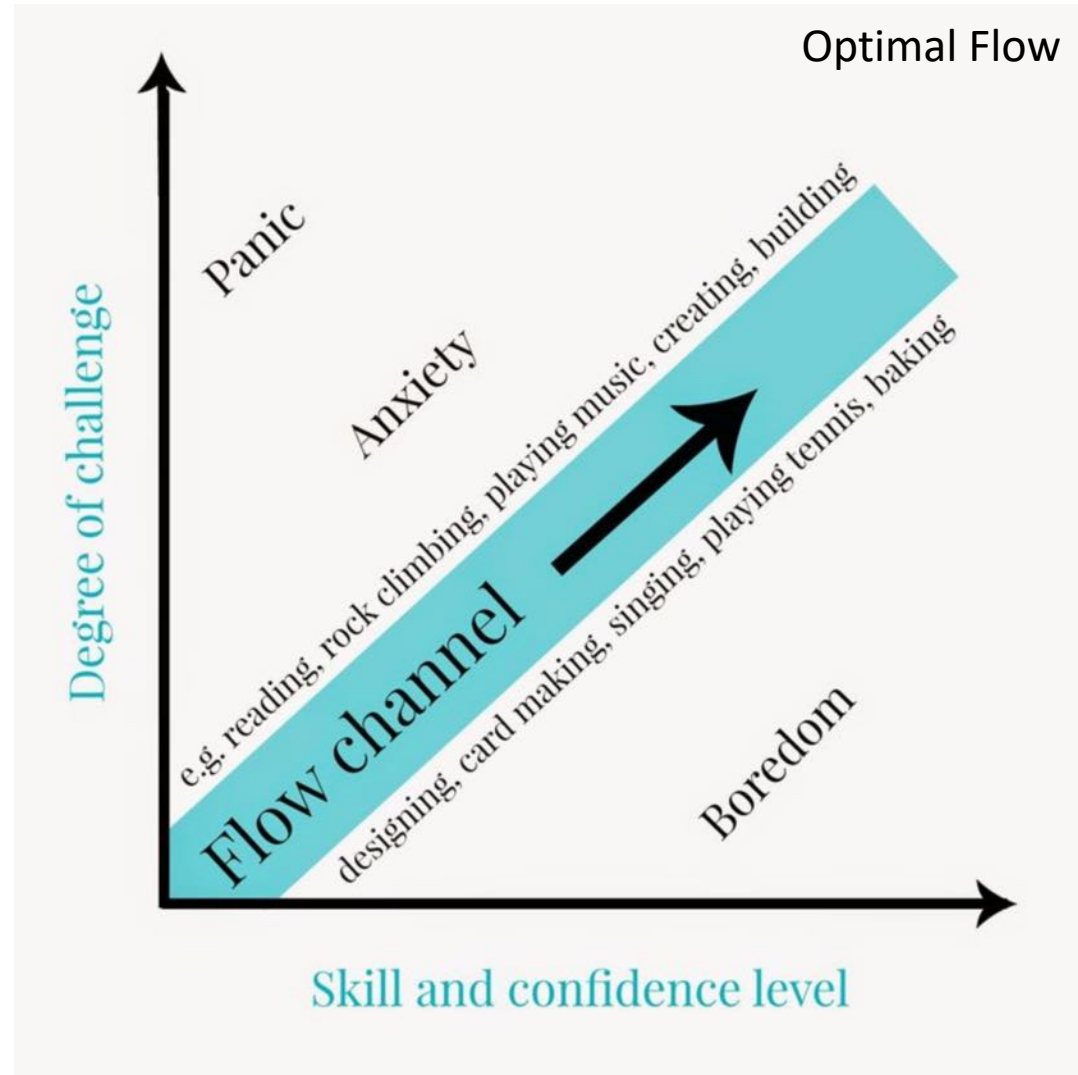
Optimal Flow

Degree of challenge

Panic

Anxiety

e.g. reading, rock climbing, playing music, creating, building

Flow channel

designing, card making, singing, playing tennis, baking

Boredom

Skill and confidence level